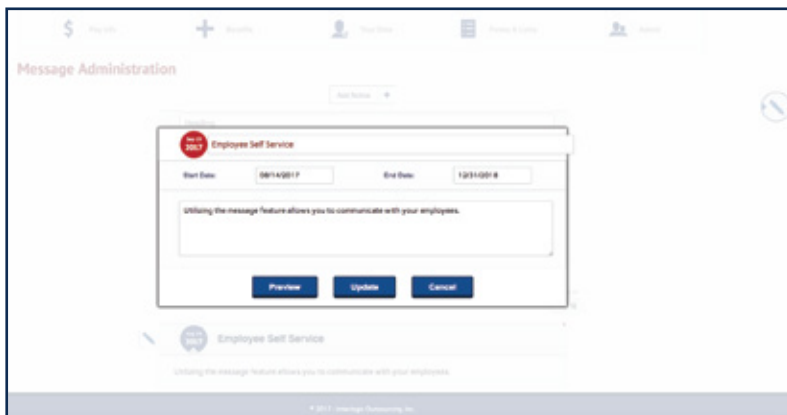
Message Administration

2017 Employee Self Service

Start Date: 08/14/2017

End Date: 12/31/2018

Utilizing the message feature allows you to communicate with your employees.

Preview Update Cancel

Employee Self Service

Utilizing the message feature allows you to communicate with your employees.

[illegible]